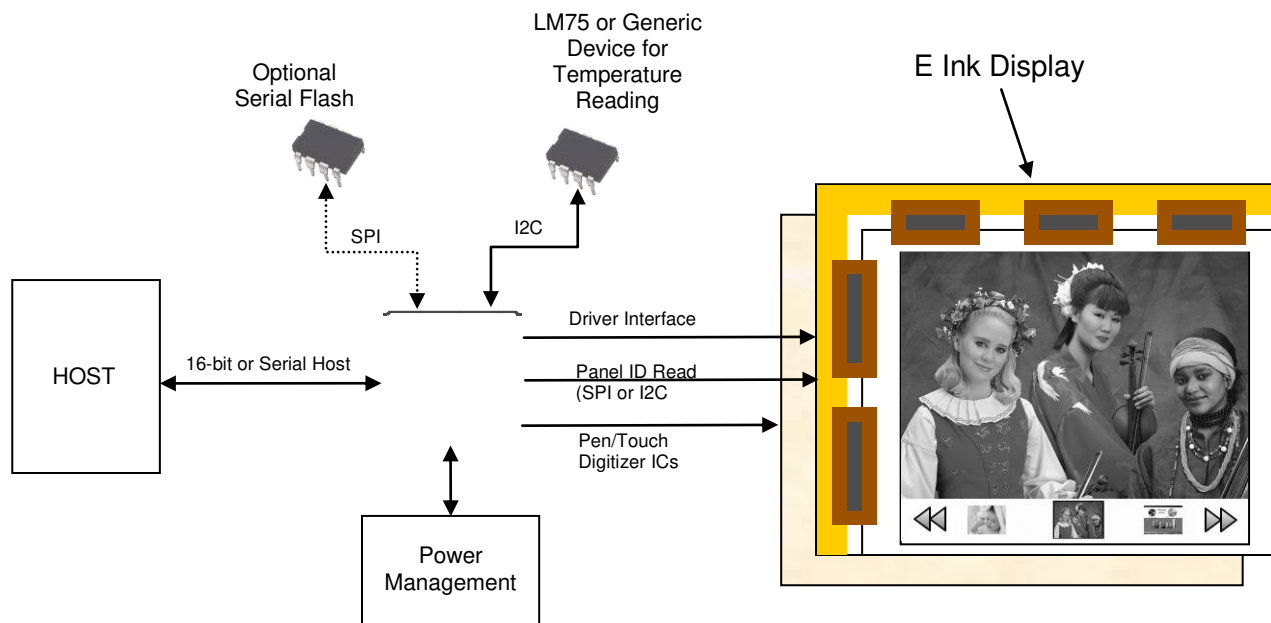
LM75 or Generic Device for Temperature Reading

Optional Serial Flash

E Ink Display

SPI

I2C

HOST

16-bit or Serial Host

Driver Interface

Panel ID Read (SPI or I2C

Pen/Touch Digitizer ICs

Power Management